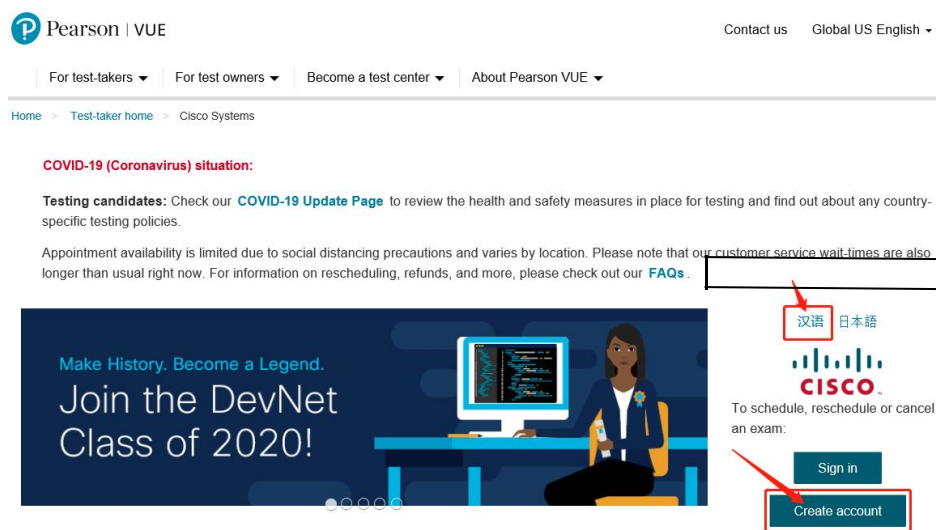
Pearson | VUE

Contact us   Global US English

For test-takers   For test owners   Become a test center   About Pearson VUE

Home > Test-taker home > Cisco Systems

COVID-19 (Coronavirus) situation:

Testing candidates: Check our COVID-19 Update Page to review the health and safety measures in place for testing and find out about any country-specific testing policies.

Appointment availability is limited due to social distancing precautions and varies by location. Please note that our customer service wait-times are also longer than usual right now. For information on rescheduling, refunds, and more, please check out our FAQs.

Make History. Become a Legend.
Join the DevNet Class of 2020!

汉语 日本語

CISCO

To schedule, reschedule or cancel an exam:

Sign in

Create account